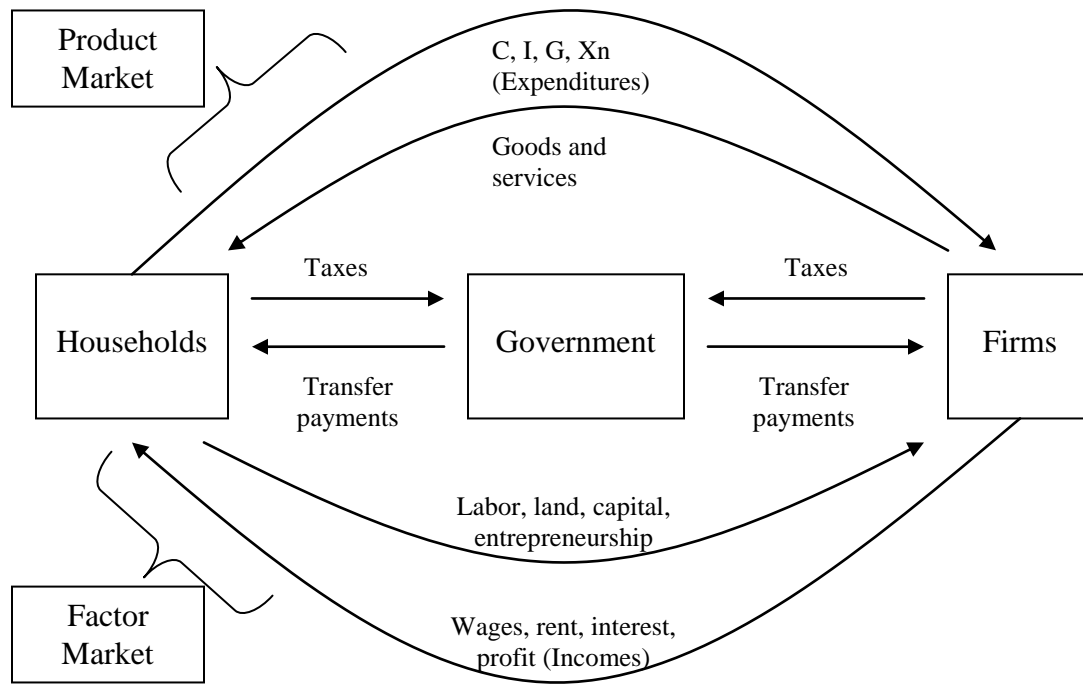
Product Market

C, I, G, Xn (Expenditures)

Goods and services

Taxes

Taxes

Households

Government

Firms

Transfer payments

Transfer payments

Labor, land, capital, entrepreneurship

Factor Market

Wages, rent, interest, profit (Incomes)